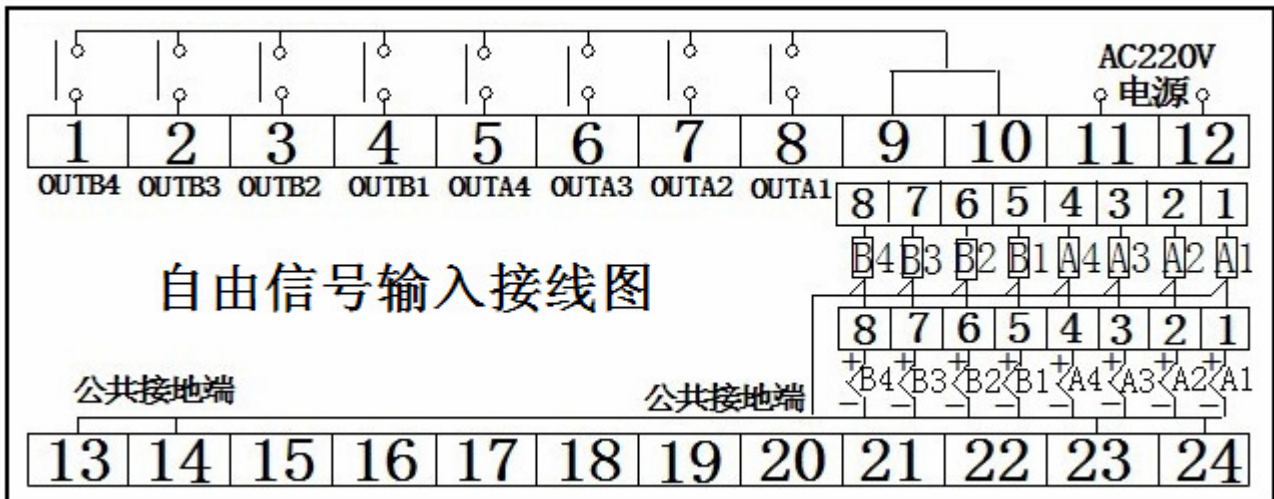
AC220V
电源

| 1 | 2 | 3 | 4 | 5 | 6 | 7 | 8 | 9 | 10 | 11 | 12 |
|---|---|---|---|---|---|---|---|---|---|---|---|

OUTB4 OUTB3 OUTB2 OUTB1 OUTA4 OUTA3 OUTA2 OUTA1

| 8 | 7 | 6 | 5 | 4 | 3 | 2 | 1 |
|---|---|---|---|---|---|---|---|

B4 B3 B2 B1 A4 A3 A2 A1

自由信号输入接线图

| 8 | 7 | 6 | 5 | 4 | 3 | 2 | 1 |
|---|---|---|---|---|---|---|---|

+ + + + + + + +
B4 B3 B2 B1 A4 A3 A2 A1
– – – – – – – –

公共接地端

公共接地端

| 13 | 14 | 15 | 16 | 17 | 18 | 19 | 20 | 21 | 22 | 23 | 24 |
|---|---|---|---|---|---|---|---|---|---|---|---|